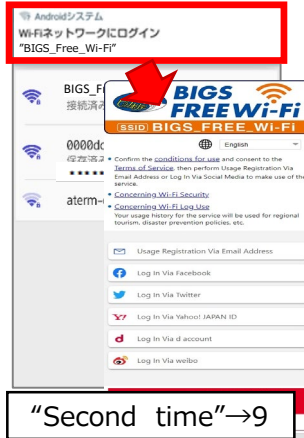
Androidシステム
Wi-Fiネットワークにログイン
"BIGS_Free_Wi-Fi"

BIGS_F
接続済み

0000dc
保存済み

aterm-

BIGS FREE Wi-Fi
SSID BIGS_FREE_WI-FI

English

• Confirm the conditions for use and consent to the Terms of Service, then perform Usage Registration Via Email Address or Log In Via Social Media to make use of the service.
• Concerning Wi-Fi Security
• Concerning Wi-Fi Log Use
Your usage history for the service will be used for regional tourism, disaster prevention policies, etc.

Usage Registration Via Email Address
Log In Via Facebook
Log In Via Twitter
Log In Via Yahoo! JAPAN ID
Log In Via d account
Log In Via weibo

"Second time"→9